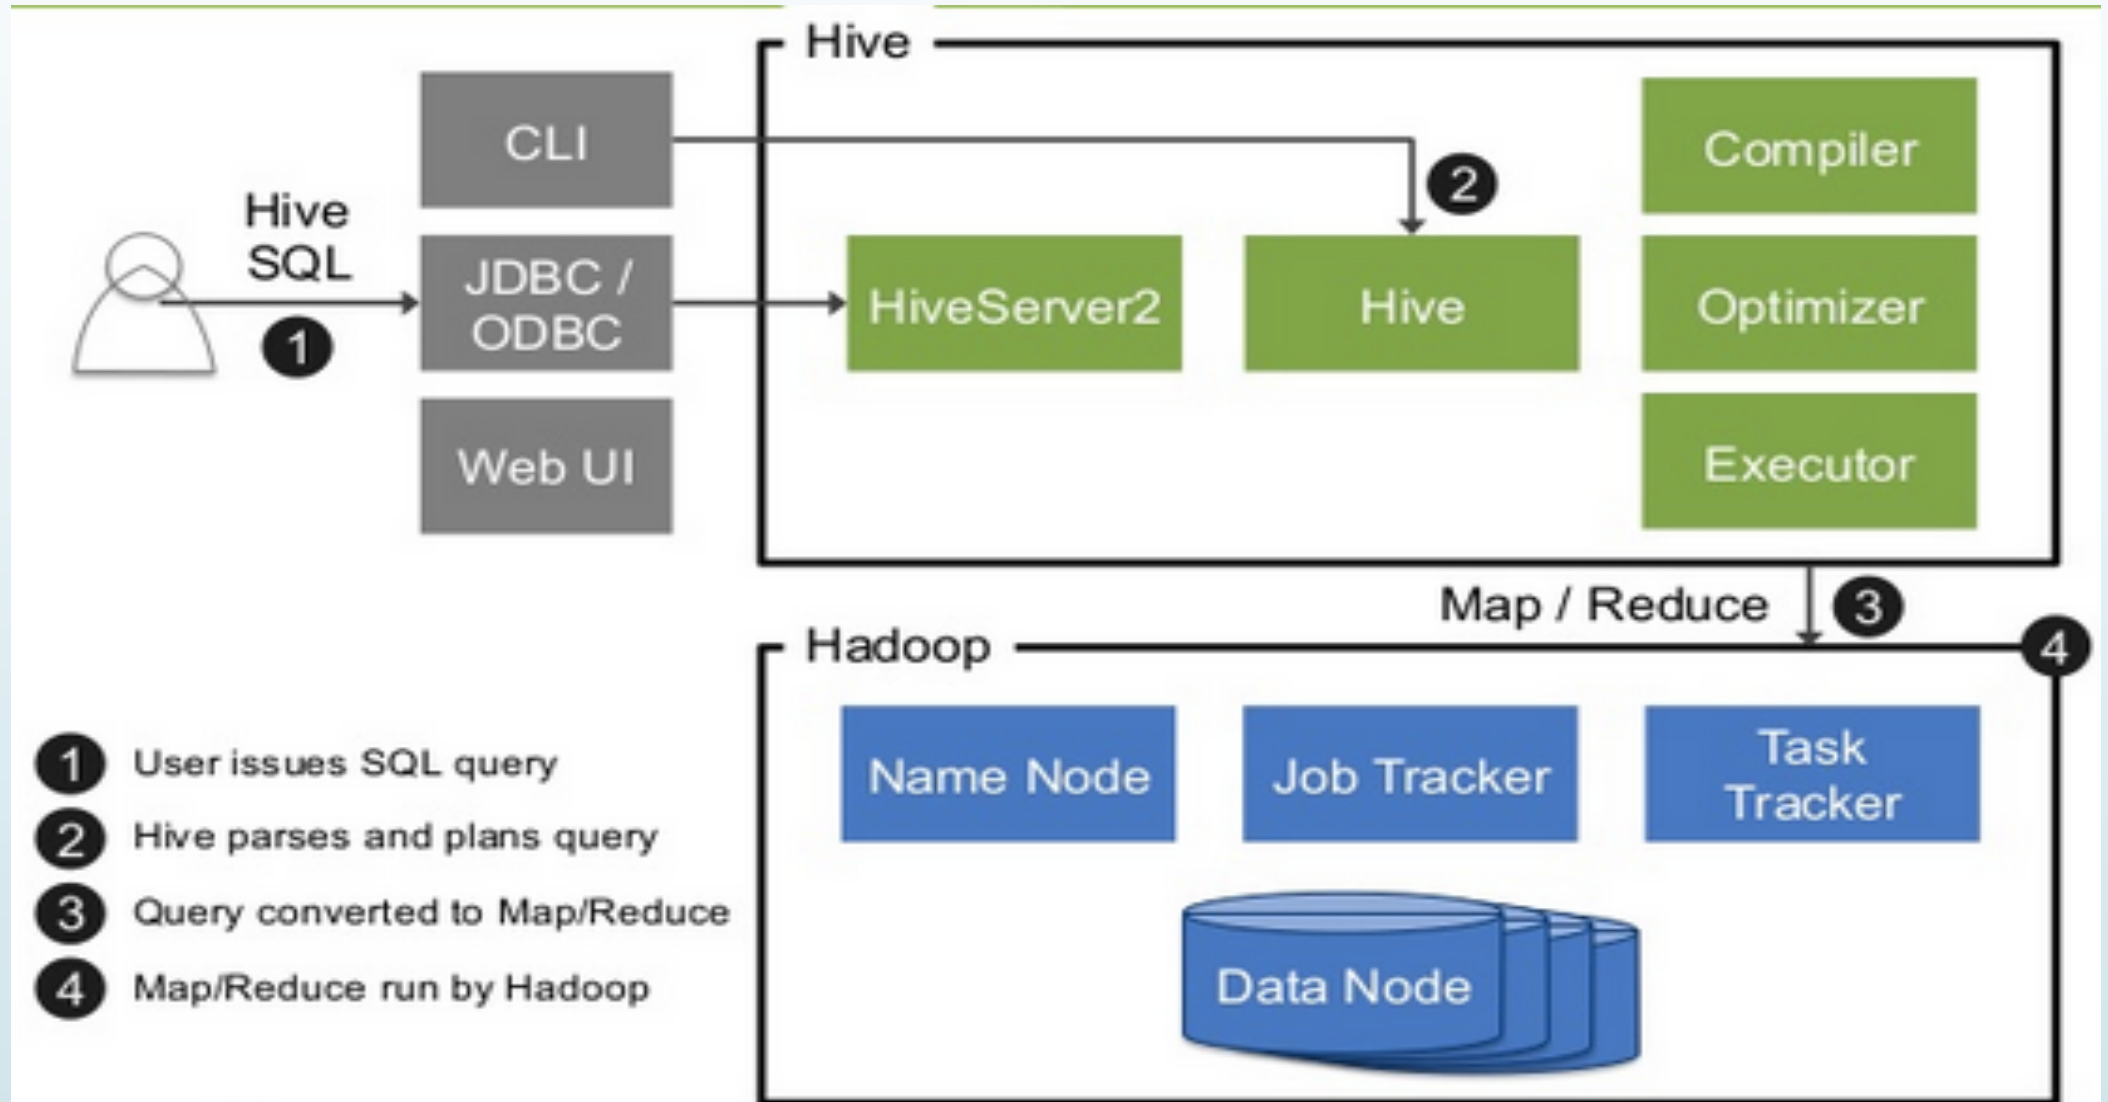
Hive

CLI

Compiler

Hive SQL

2

JDBC / ODBC

HiveServer2

Hive

Optimizer

1

Web UI

Executor

Map / Reduce

3

Hadoop

4

Name Node

Job Tracker

Task Tracker

Data Node

1 User issues SQL query

2 Hive parses and plans query

3 Query converted to Map/Reduce

4 Map/Reduce run by Hadoop